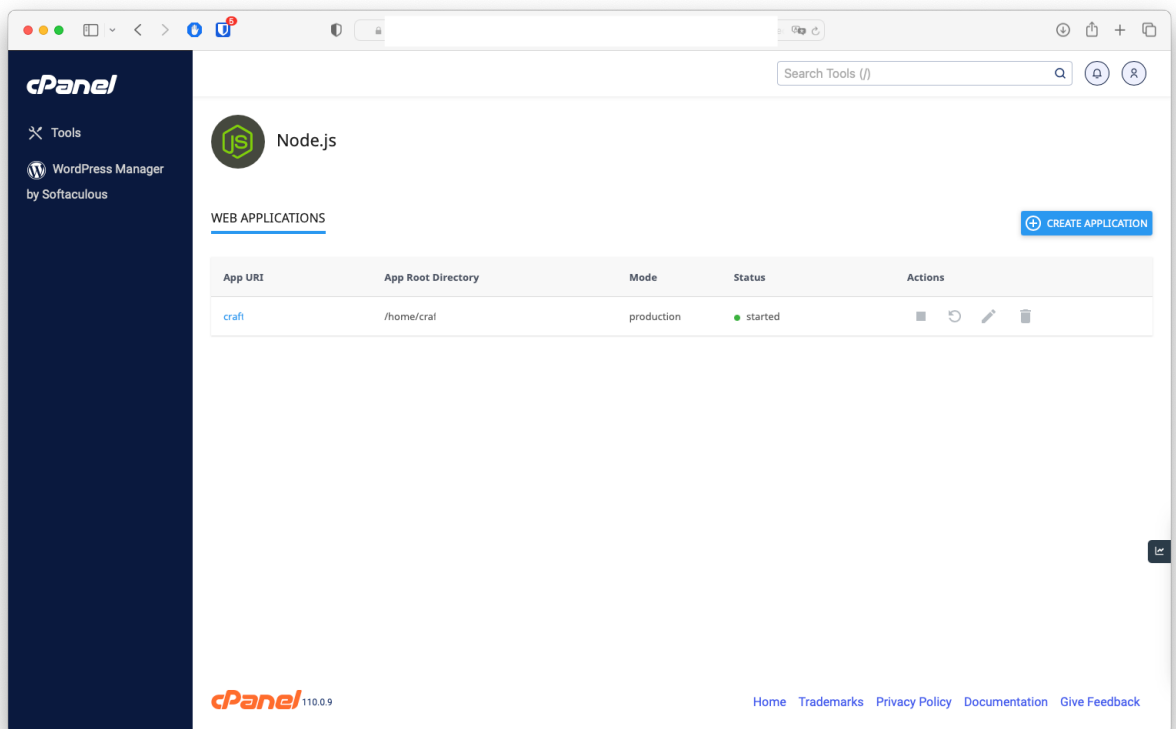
5

cPanel

Tools

WordPress Manager by Softaculous

Search Tools (/)

Node.js

WEB APPLICATIONS

CREATE APPLICATION

| App URI | App Root Directory | Mode | Status | Actions |
|---|---|---|---|---|
| craft | /home/cra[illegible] | production | started | |

cPanel 110.0.9

Home Trademarks Privacy Policy Documentation Give Feedback